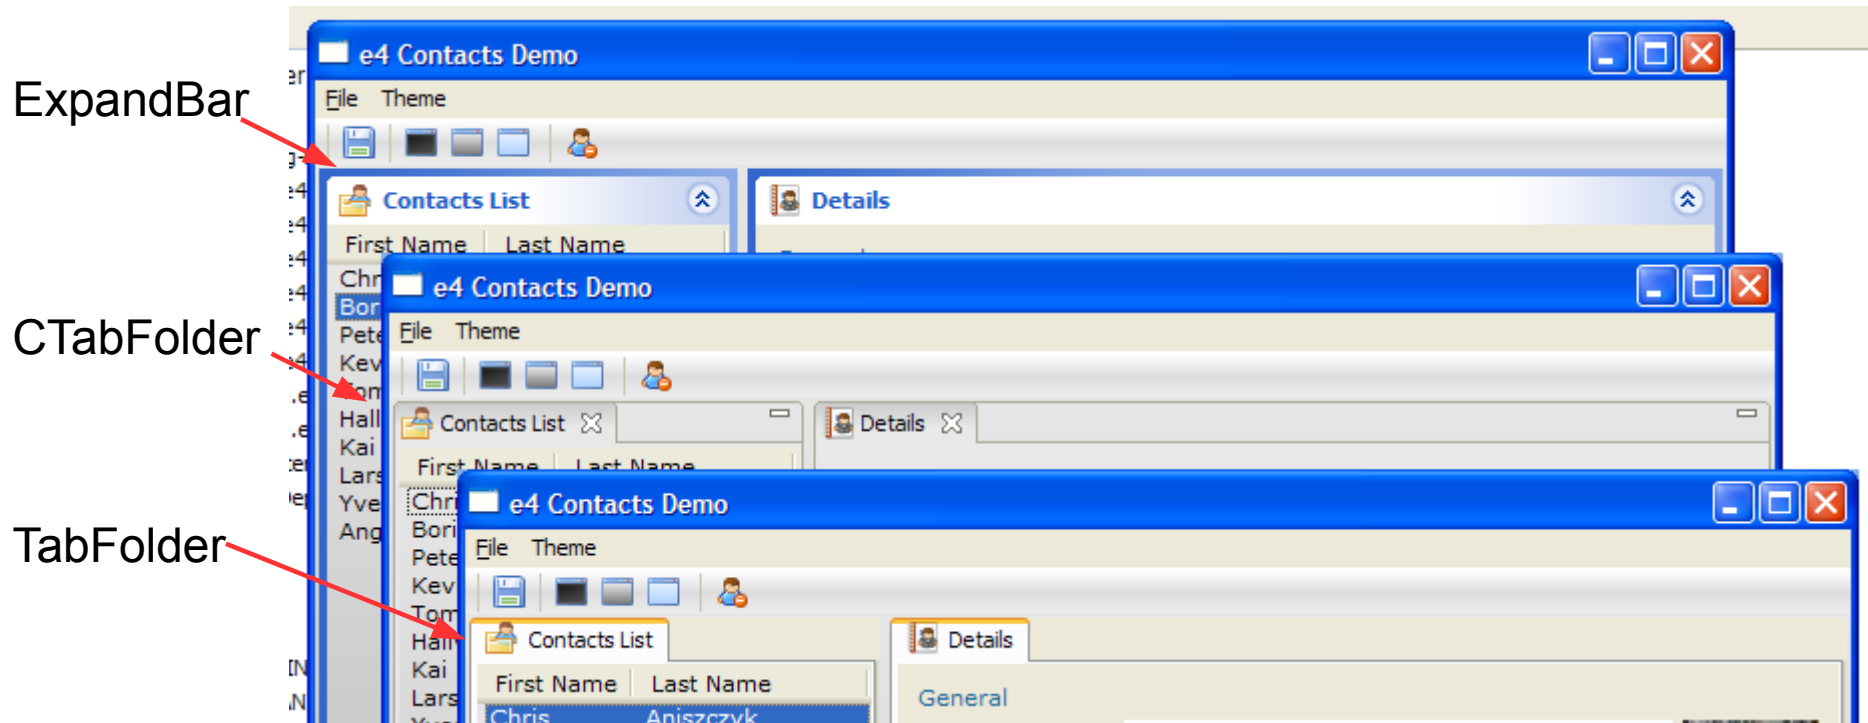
ExpandBar

CTabFolder

TabFolder

e4 Contacts Demo

File Theme

Contacts List

Details

First Name Last Name

Chr
Bor
Pete
Kev
Tom
Hall
Kai
Lars
Yve
Ang

e4 Contacts Demo

File Theme

Contacts List

Details

First Name Last Name

Chri
Bori
Pete
Kev
Tom
Hall
Kai
Lars

e4 Contacts Demo

File Theme

Contacts List

Details

First Name Last Name

Chris Aniszczyk

General